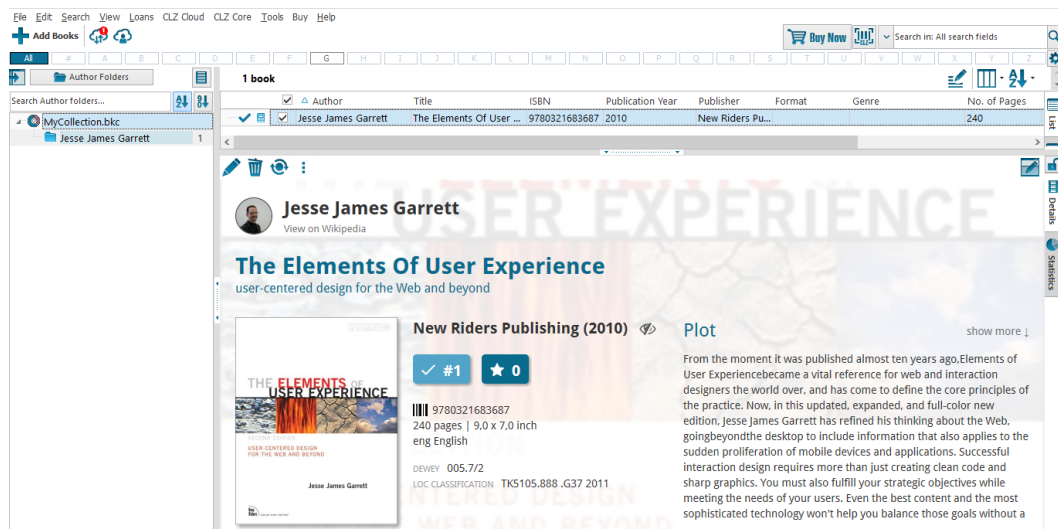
File Edit Search View Loans CLZ Cloud CLZ Core Tools Buy Help

Add Books

Buy Now

Search in: All search fields

All # A B C D E F G H I J K L M N O P Q R S T U V W X Y Z

Author Folders

Search Author folders...

MyCollection.bkc

Jesse James Garrett 1

1 book

| | Author | Title | ISBN | Publication Year | Publisher | Format | Genre | No. of Pages |
|---|---|---|---|---|---|---|---|---|
| | Jesse James Garrett | The Elements Of User ... | 9780321683687 | 2010 | New Riders Pu... | | | 240 |

List

Details

Statistics

Jesse James Garrett

View on Wikipedia

The Elements Of User Experience

user-centered design for the Web and beyond

THE ELEMENTS OF USER EXPERIENCE

SECOND EDITION

USER-CENTERED DESIGN FOR THE WEB AND BEYOND

Jesse James Garrett

New Riders Publishing (2010)

#1

0

9780321683687

240 pages | 9,0 x 7,0 inch

eng English

DEWEY 005.7/2

LOC CLASSIFICATION TK5105.888 .G37 2011

Plot

show more ↓

From the moment it was published almost ten years ago,Elements of User Experiencebecame a vital reference for web and interaction designers the world over, and has come to define the core principles of the practice. Now, in this updated, expanded, and full-color new edition, Jesse James Garrett has refined his thinking about the Web, goingbeyondthe desktop to include information that also applies to the sudden proliferation of mobile devices and applications. Successful interaction design requires more than just creating clean code and sharp graphics. You must also fulfill your strategic objectives while meeting the needs of your users. Even the best content and the most sophisticated technology won't help you balance those goals without a